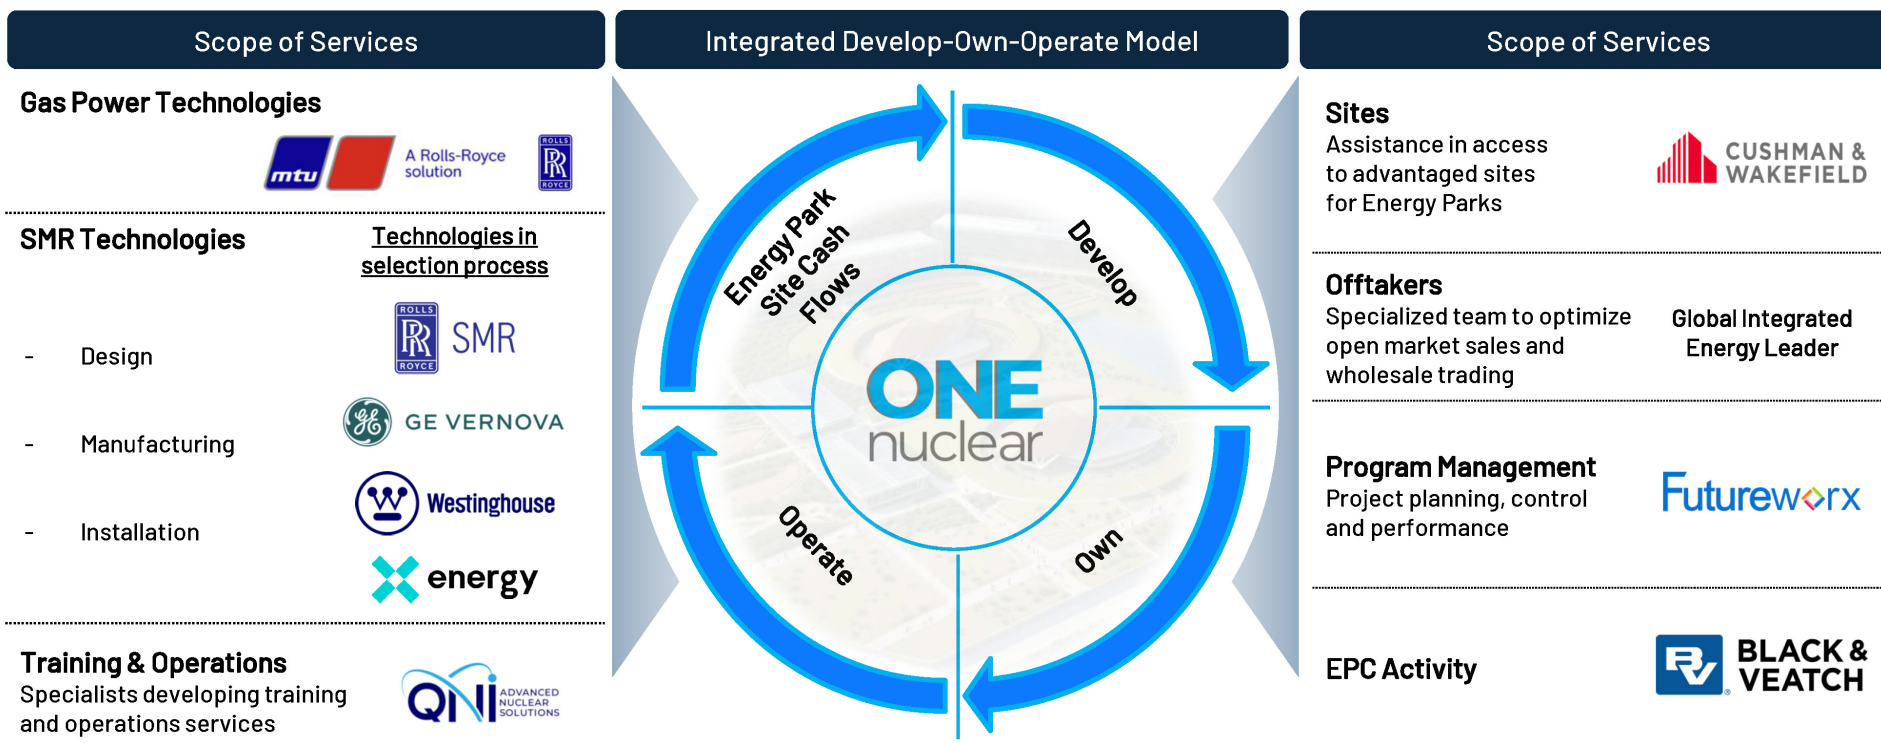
Scope of Services

Gas Power Technologies

mtu

A Rolls-Royce solution

ROLLS RR ROYCE

SMR Technologies

Technologies in selection process

- Design

- Manufacturing

- Installation

ROLLS RR ROYCE SMR

GE VERNOVA

Westinghouse

energy

Training & Operations
Specialists developing training and operations services

QNI ADVANCED NUCLEAR SOLUTIONS

Integrated Develop-Own-Operate Model

Energy Park Site Cash Flows

Develop

Own

Operate

ONE nuclear

Scope of Services

Sites
Assistance in access to advantaged sites for Energy Parks

CUSHMAN & WAKEFIELD

Offtakers
Specialized team to optimize open market sales and wholesale trading

Global Integrated Energy Leader

Program Management
Project planning, control and performance

Futureworx

EPC Activity

BLACK & VEATCH